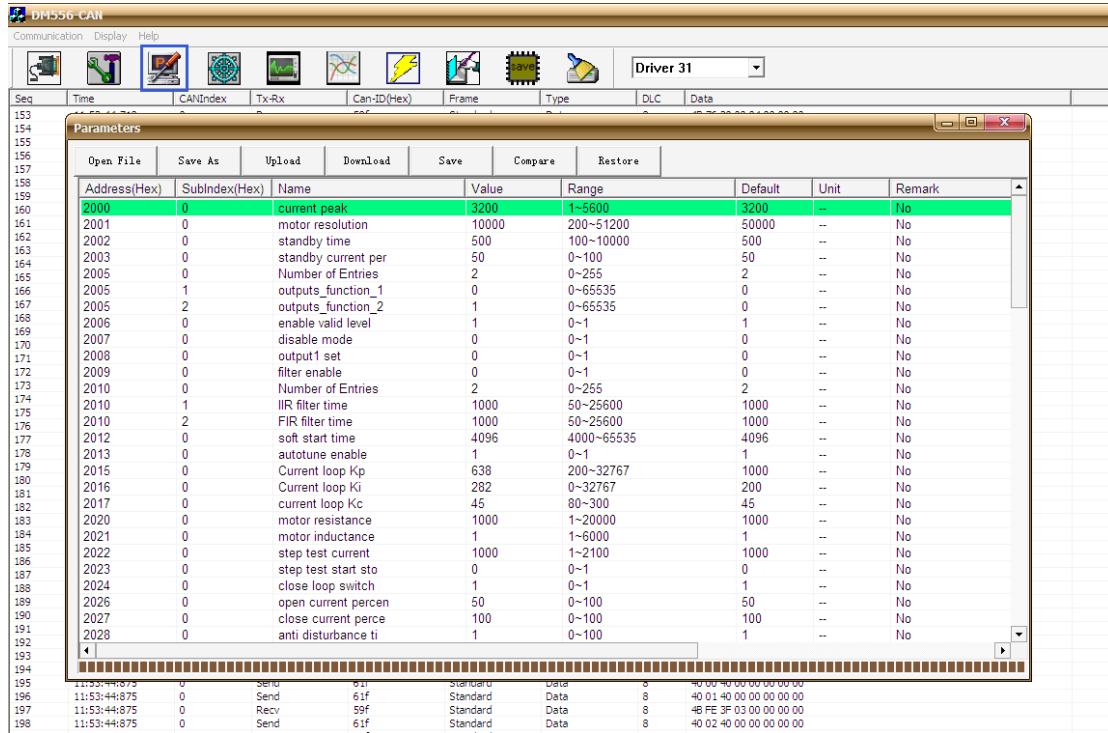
DM556-CAN

Communication Display Help

save

Driver 31

Seq Time CANIndex Tx-Rx Can-ID(Hex) Frame Type DLC Data

153 154 155 156 157 158 159 160 161 162 163 164 165 166 167 168 169 170 171 172 173 174 175 176 177 178 179 180 181 182 183 184 185 186 187 188 189 190 191 192 193 194

Parameters

Open File | Save As | Upload | Download | Save | Compare | Restore

| Address(Hex) | SubIndex(Hex) | Name | Value | Range | Default | Unit | Remark |
|---|---|---|---|---|---|---|---|
| 2000 | 0 | current peak | 3200 | 1~5600 | 3200 | -- | No |
| 2001 | 0 | motor resolution | 10000 | 200~51200 | 50000 | -- | No |
| 2002 | 0 | standby time | 500 | 100~10000 | 500 | -- | No |
| 2003 | 0 | standby current per | 50 | 0~100 | 50 | -- | No |
| 2005 | 0 | Number of Entries | 2 | 0~255 | 2 | -- | No |
| 2005 | 1 | outputs_function_1 | 0 | 0~65535 | 0 | -- | No |
| 2005 | 2 | outputs_function_2 | 1 | 0~65535 | 0 | -- | No |
| 2006 | 0 | enable valid level | 1 | 0~1 | 1 | -- | No |
| 2007 | 0 | disable mode | 0 | 0~1 | 0 | -- | No |
| 2008 | 0 | output1 set | 0 | 0~1 | 0 | -- | No |
| 2009 | 0 | filter enable | 0 | 0~1 | 0 | -- | No |
| 2010 | 0 | Number of Entries | 2 | 0~255 | 2 | -- | No |
| 2010 | 1 | IIR filter time | 1000 | 50~25600 | 1000 | -- | No |
| 2010 | 2 | FIR filter time | 1000 | 50~25600 | 1000 | -- | No |
| 2012 | 0 | soft start time | 4096 | 4000~65535 | 4096 | -- | No |
| 2013 | 0 | autotune enable | 1 | 0~1 | 1 | -- | No |
| 2015 | 0 | Current loop Kp | 638 | 200~32767 | 1000 | -- | No |
| 2016 | 0 | Current loop Ki | 282 | 0~32767 | 200 | -- | No |
| 2017 | 0 | current loop Kc | 45 | 80~300 | 45 | -- | No |
| 2020 | 0 | motor resistance | 1000 | 1~20000 | 1000 | -- | No |
| 2021 | 0 | motor inductance | 1 | 1~6000 | 1 | -- | No |
| 2022 | 0 | step test current | 1000 | 1~2100 | 1000 | -- | No |
| 2023 | 0 | step test start sto | 0 | 0~1 | 0 | -- | No |
| 2024 | 0 | close loop switch | 1 | 0~1 | 1 | -- | No |
| 2026 | 0 | open current percen | 50 | 0~100 | 50 | -- | No |
| 2027 | 0 | close current perce | 100 | 0~100 | 100 | -- | No |
| 2028 | 0 | anti disturbance ti | 1 | 0~100 | 1 | -- | No |

| 195 | 11:53:44:875 | 0 | Send | 61f | Standard | Data | 8 | 40 00 40 00 00 00 00 00 |
|---|---|---|---|---|---|---|---|---|
| 196 | 11:53:44:875 | 0 | Send | 61f | Standard | Data | 8 | 40 01 40 00 00 00 00 00 |
| 197 | 11:53:44:875 | 0 | Recv | 59f | Standard | Data | 8 | 4B FE 3F 03 00 00 00 00 |
| 198 | 11:53:44:875 | 0 | Send | 61f | Standard | Data | 8 | 40 02 40 00 00 00 00 00 |